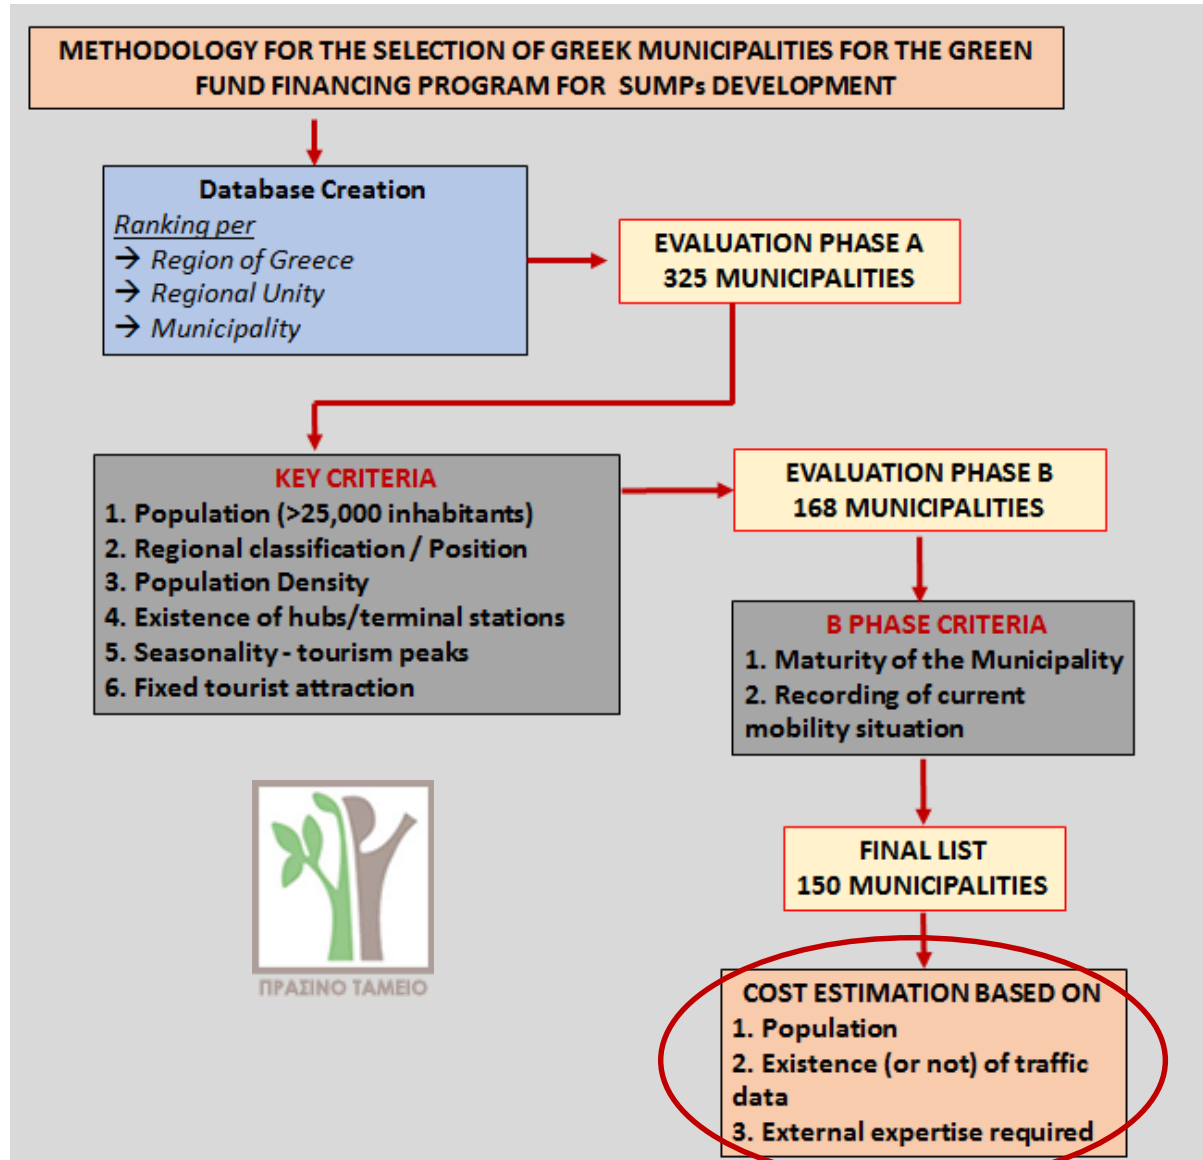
METHODOLOGY FOR THE SELECTION OF GREEK MUNICIPALITIES FOR THE GREEN FUND FINANCING PROGRAM FOR SUMPs DEVELOPMENT

Database Creation
Ranking per
→ Region of Greece
→ Regional Unity
→ Municipality

EVALUATION PHASE A
325 MUNICIPALITIES

KEY CRITERIA
1. Population (>25,000 inhabitants)
2. Regional classification / Position
3. Population Density
4. Existence of hubs/terminal stations
5. Seasonality - tourism peaks
6. Fixed tourist attraction

EVALUATION PHASE B
168 MUNICIPALITIES

B PHASE CRITERIA
1. Maturity of the Municipality
2. Recording of current mobility situation

ΠΡΑΣΙΝΟ ΤΑΜΕΙΟ

FINAL LIST
150 MUNICIPALITIES

COST ESTIMATION BASED ON
1. Population
2. Existence (or not) of traffic data
3. External expertise required